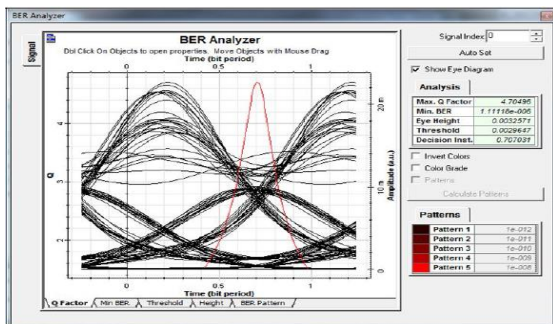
BER Analyzer

Signal

BER Analyzer

Dbl Click On Objects to open properties. Move Objects with Mouse Drag

Time (bit period)

0
0.5
1

Q

4
3
2

20 m
10 m
0

Amplitude (a.u.)

0
0.5
1

Time (bit period)

Q Factor | Min BER | Threshold | Height | BER Pattern

Signal Index: 0

Auto Set

☑ Show Eye Diagram

Analysis

| | |
|---|---|
| Max. Q Factor | 4.70495 |
| Min. BER | 1.11118e-006 |
| Eye Height | 0.00325?1 |
| Threshold | 0.0029647 |
| Decision Inst. | 0.707031 |

☐ Invert Colors
☐ Color Grade
☐ Patterns

Calculate Patterns

Patterns

| | | |
|---|---|---|
| | Pattern 1 | 1e-012 |
| | Pattern 2 | 1e-011 |
| | Pattern 3 | 1e-010 |
| | Pattern 4 | 1e-009 |
| | Pattern 5 | 1e-008 |